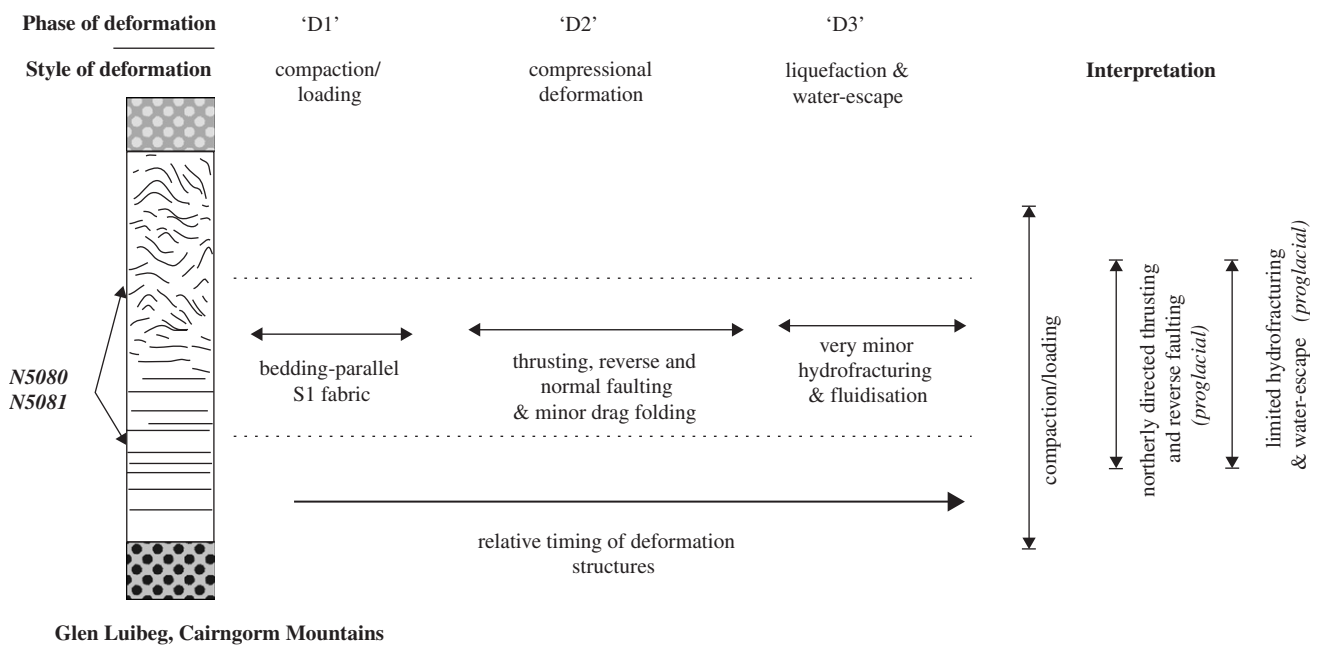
Phase of deformation

Style of deformation

'D1'

compaction/ loading

'D2'

compressional deformation

'D3'

liquefaction & water-escape

Interpretation

N5080
N5081

bedding-parallel S1 fabric

thrusting, reverse and normal faulting & minor drag folding

very minor hydrofracturing & fluidisation

compaction/loading

northerly directed thrusting and reverse faulting (proglacial)

limited hydrofracturing & water-escape (proglacial)

relative timing of deformation structures

Glen Luibeg, Cairngorm Mountains